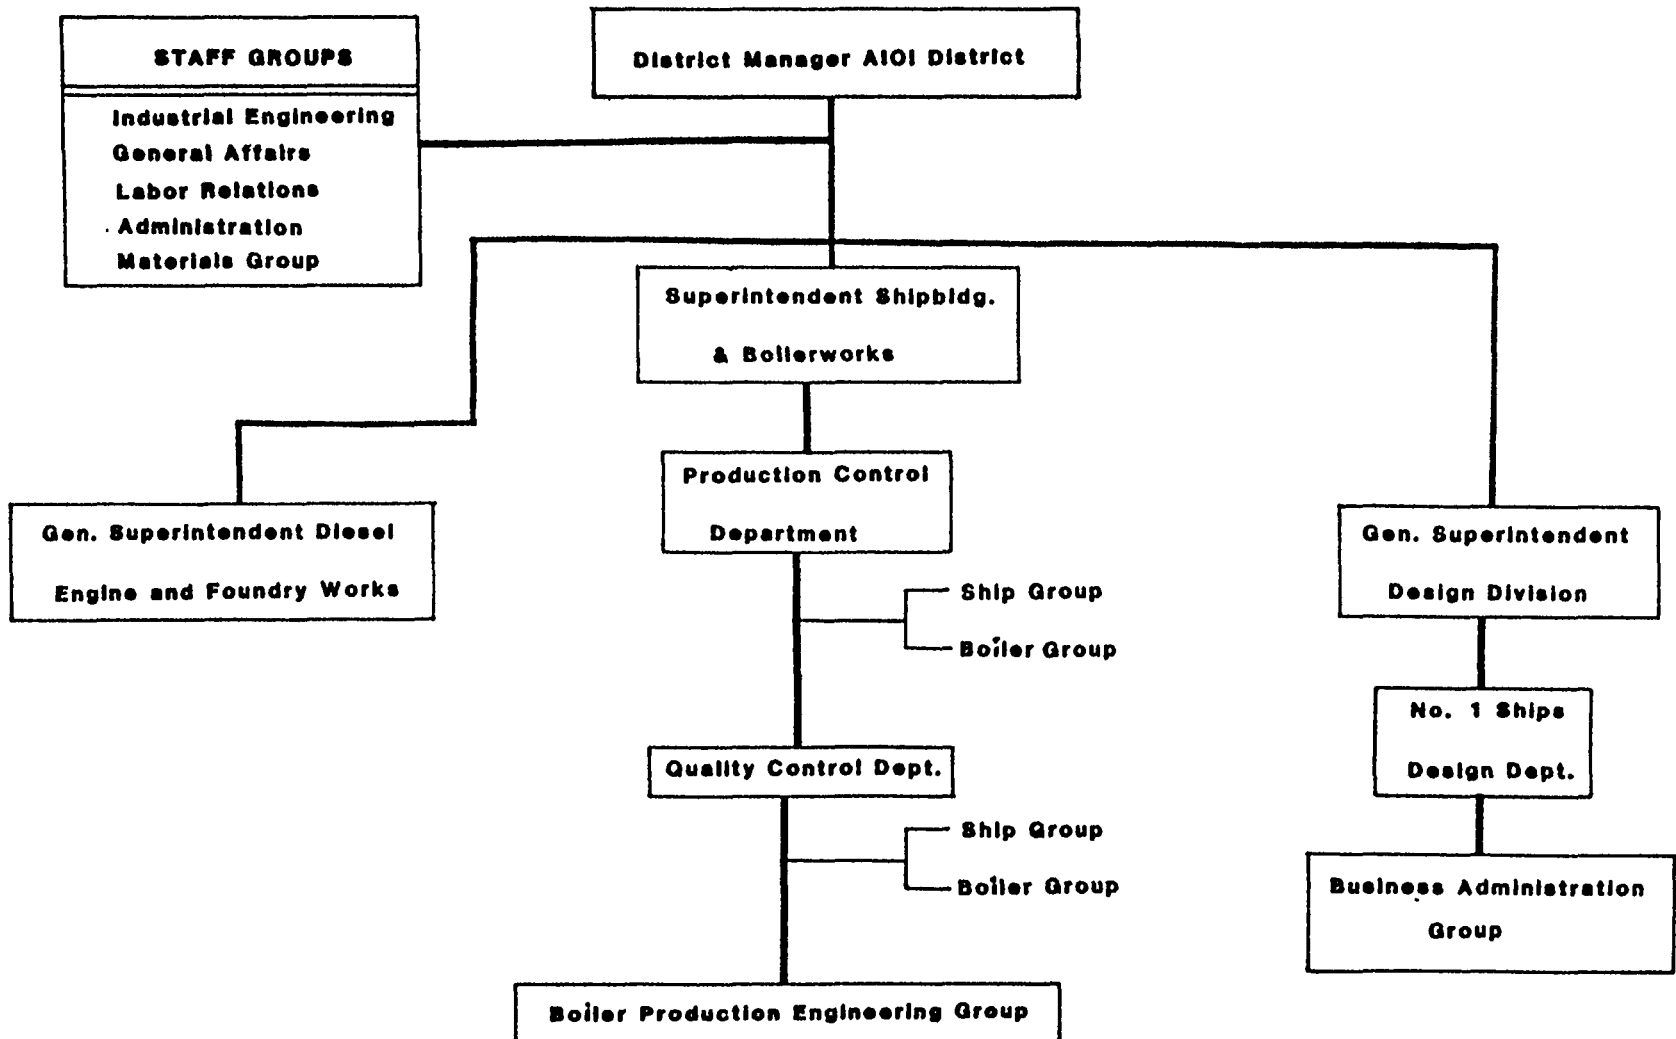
STAFF GROUPS

Industrial Engineering
General Affairs
Labor Relations
Administration
Materials Group

District Manager AIOI District

Superintendent Shipbldg. & Boilerworks

Gen. Superintendent Diesel Engine and Foundry Works

Production Control Department

Ship Group
Boiler Group

Quality Control Dept.

Ship Group
Boiler Group

Boiler Production Engineering Group

Gen. Superintendent Design Division

No. 1 Ships Design Dept.

Business Administration Group